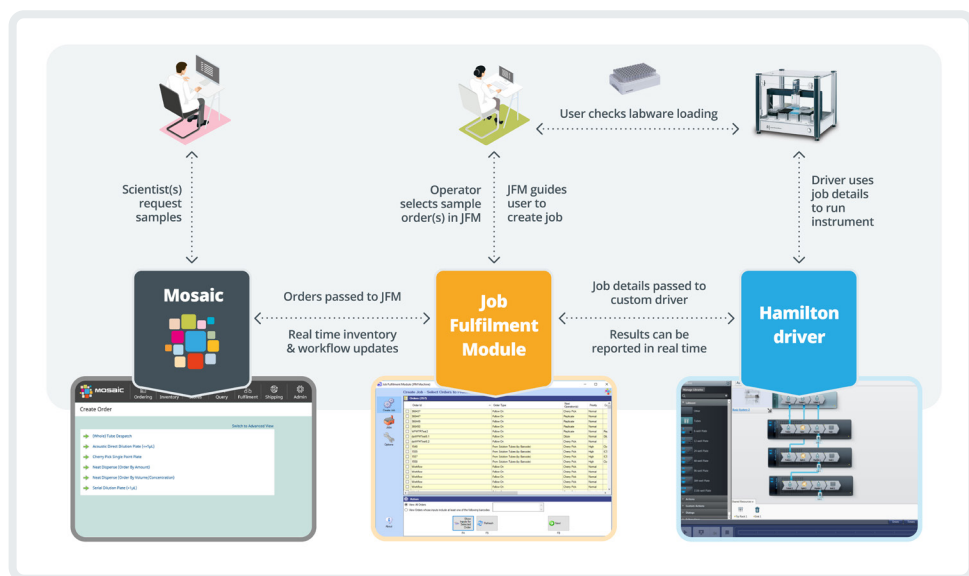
User checks labware loading

Scientist(s) request samples

Operator selects sample order(s) in JFM

JFM guides user to create job

Driver uses job details to run instrument

Mosaic

Orders passed to JFM

Real time inventory & workflow updates

Job Fulfilment Module

Job details passed to custom driver

Results can be reported in real time

Hamilton driver

Mosaic Ordering Inventory Query Fulfilment Shipping Admin

Create Order

Switch to Advanced View

[Whole] Tube Despatch

Acoustic [Direct Dilution Plate (<1µL)

Cherry Pick Single Point Plate

Neat Dispense (Order By Amount)

Neat Dispense (Order By Volume/Concentration)

Serial Dilution Plate (<1µL)